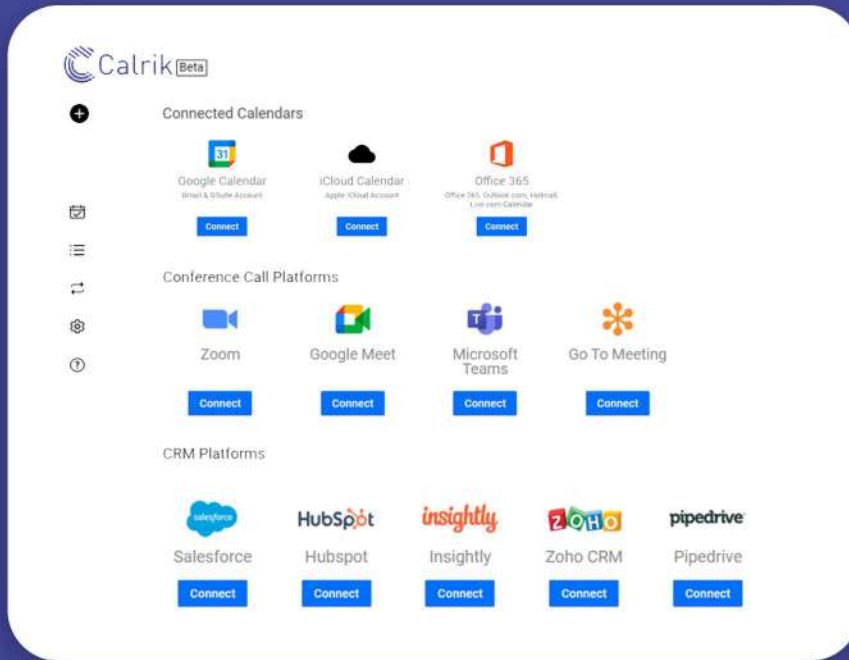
Calrik Beta

Connected Calendars

31
Google Calendar
Gmail & GSuite Account
Connect

iCloud Calendar
Apple iCloud Account
Connect

Office 365
Office 365, Outlook.com, Hotmail, Live.com Calendar
Connect

Conference Call Platforms

Zoom
Connect

Google Meet
Connect

Microsoft Teams
Connect

Go To Meeting
Connect

CRM Platforms

salesforce
Salesforce
Connect

HubSpot
Hubspot
Connect

insightly
Insightly
Connect

ZOHO
Zoho CRM
Connect

pipedrive
Pipedrive
Connect